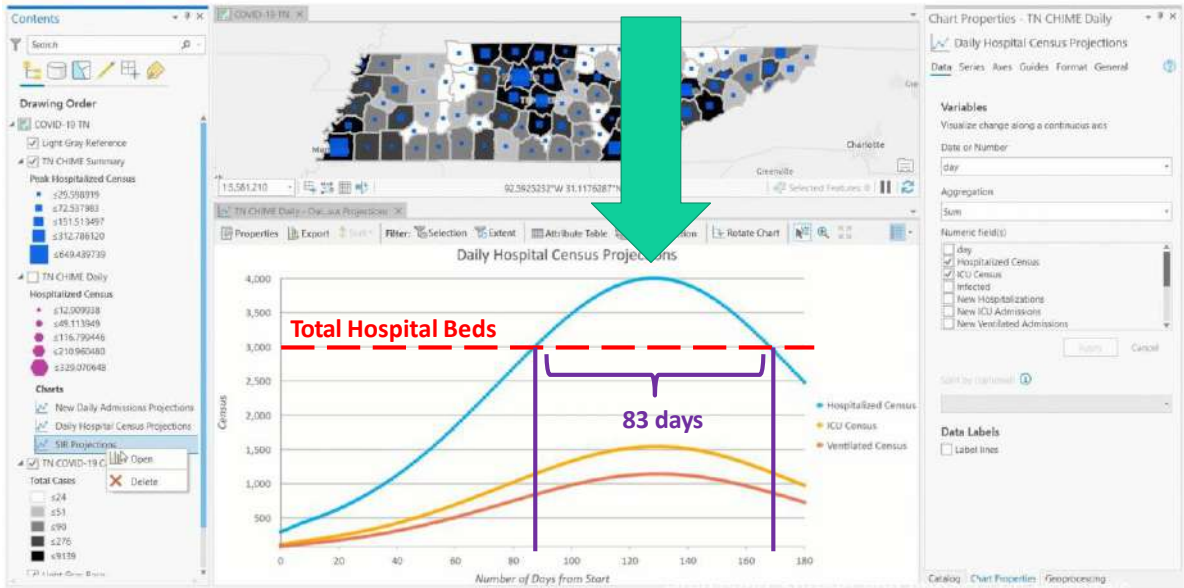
Contents

Search

Drawing Order

COVID-19 TN

Light Gray Reference

TN CHIME Summary

Peak Hospitalized Census

≤25.598919

≤72.537983

≤151.513497

≤312.786120

≤649.439739

TN CHIME Daily

Hospitalized Census

≤12.009338

≤49.113949

≤116.799446

≤210.960480

≤329.070648

Charts

New Daily Admissions Projections

Daily Hospital Census Projections

SIR Projections

TN COVID-19 C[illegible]

Open

Delete

Total Cases

≤24

≤51

≤93

≤276

≤9139

Light Gray Base

COVID-19 TN

Charlotte

Greenville

1:5,581,210

92.5925252°W 31.1176287°N

Selected Features: 0

TN CHIME Daily - Daily Census Projections

Properties | Export | Sort | Filter: Selection | Extent | Attribute Table | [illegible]ion | Rotate Chart

Daily Hospital Census Projections

Total Hospital Beds

83 days

4,000
3,500
3,000
2,500
2,000
1,500
1,000
500

Census

0 20 40 60 80 100 120 140 160 180

Number of Days from Start

Hospitalized Census

ICU Census

Ventilated Census

Chart Properties - TN CHIME Daily

Daily Hospital Census Projections

Data Series Axes Guides Format General

Variables

Visualize change along a continuous axis

Date or Number

day

Aggregation

Sum

Numeric field(s)

day

Hospitalized Census

ICU Census

Infected

New Hospitalizations

New ICU Admissions

New Ventilated Admissions

Apply Cancel

Split by (optional)

Data Labels

Label lines

Catalog Chart Properties Geoprocessing